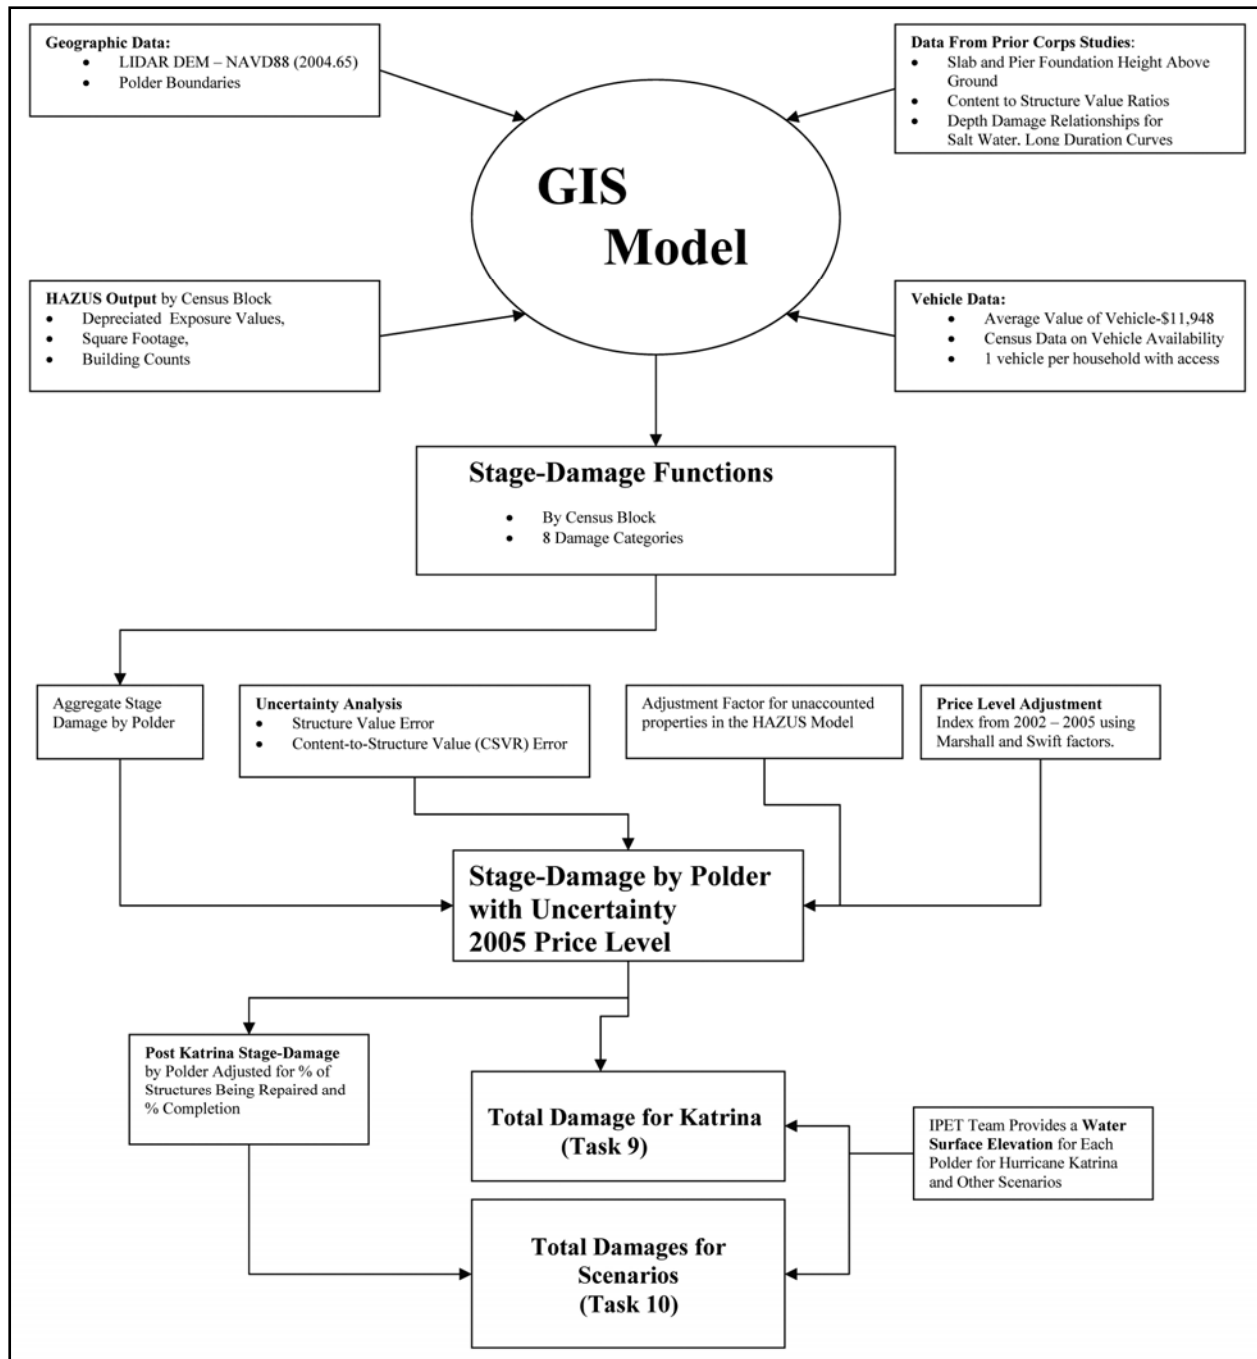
**Geographic Data:**
- LIDAR DEM – NAVD88 (2004.65)
- Polder Boundaries

**Data From Prior Corps Studies**:
- Slab and Pier Foundation Height Above Ground
- Content to Structure Value Ratios
- Depth Damage Relationships for Salt Water, Long Duration Curves

**GIS Model**

**HAZUS Output** by Census Block
- Depreciated Exposure Values,
- Square Footage,
- Building Counts

**Vehicle Data:**
- Average Value of Vehicle-$11,948
- Census Data on Vehicle Availability
- 1 vehicle per household with access

**Stage-Damage Functions**
- By Census Block
- 8 Damage Categories

Aggregate Stage Damage by Polder

**Uncertainty Analysis**
- Structure Value Error
- Content-to-Structure Value (CSVR) Error

Adjustment Factor for unaccounted properties in the HAZUS Model

**Price Level Adjustment**
Index from 2002 – 2005 using Marshall and Swift factors.

**Stage-Damage by Polder with Uncertainty 2005 Price Level**

**Post Katrina Stage-Damage** by Polder Adjusted for % of Structures Being Repaired and % Completion

**Total Damage for Katrina (Task 9)**

IPET Team Provides a **Water Surface Elevation** for Each Polder for Hurricane Katrina and Other Scenarios

**Total Damages for Scenarios (Task 10)**